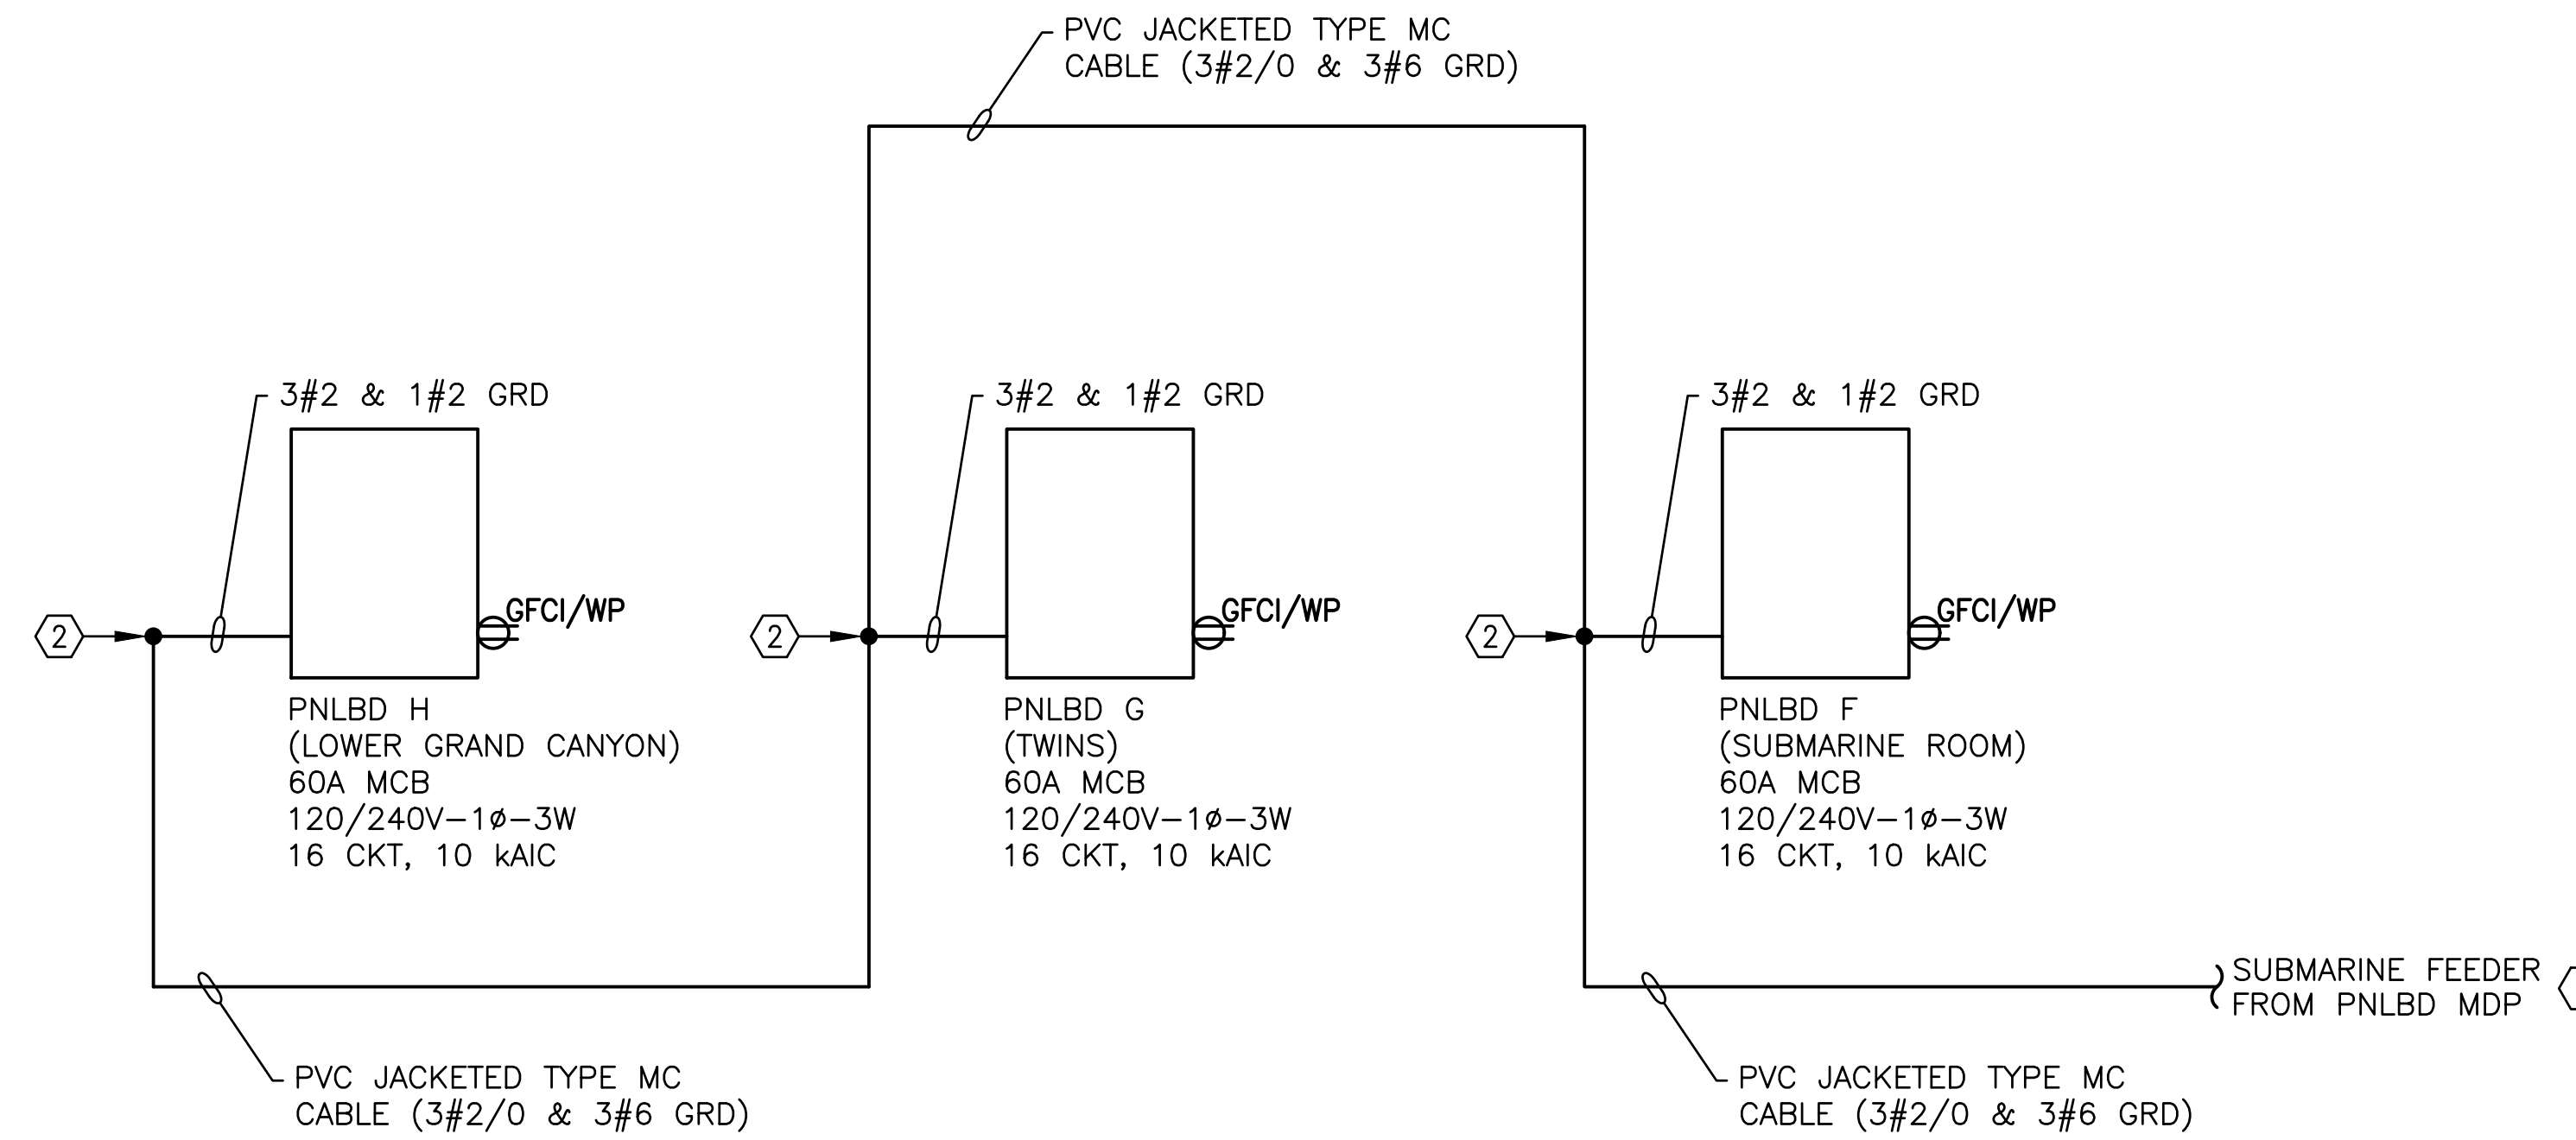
PVC JACKETED TYPE MC
CABLE (3#2/0 & 3#6 GRD)

3#2 & 1#2 GRD

3#2 & 1#2 GRD

3#2 & 1#2 GRD

2

GFCI/WP

2

GFCI/WP

2

GFCI/WP

PNLBD H
(LOWER GRAND CANYON)
60A MCB
120/240V–1ø–3W
16 CKT, 10 kAIC

PNLBD G
(TWINS)
60A MCB
120/240V–1ø–3W
16 CKT, 10 kAIC

PNLBD F
(SUBMARINE ROOM)
60A MCB
120/240V–1ø–3W
16 CKT, 10 kAIC

SUBMARINE FEEDER
FROM PNLBD MDP

PVC JACKETED TYPE MC
CABLE (3#2/0 & 3#6 GRD)

PVC JACKETED TYPE MC
CABLE (3#2/0 & 3#6 GRD)